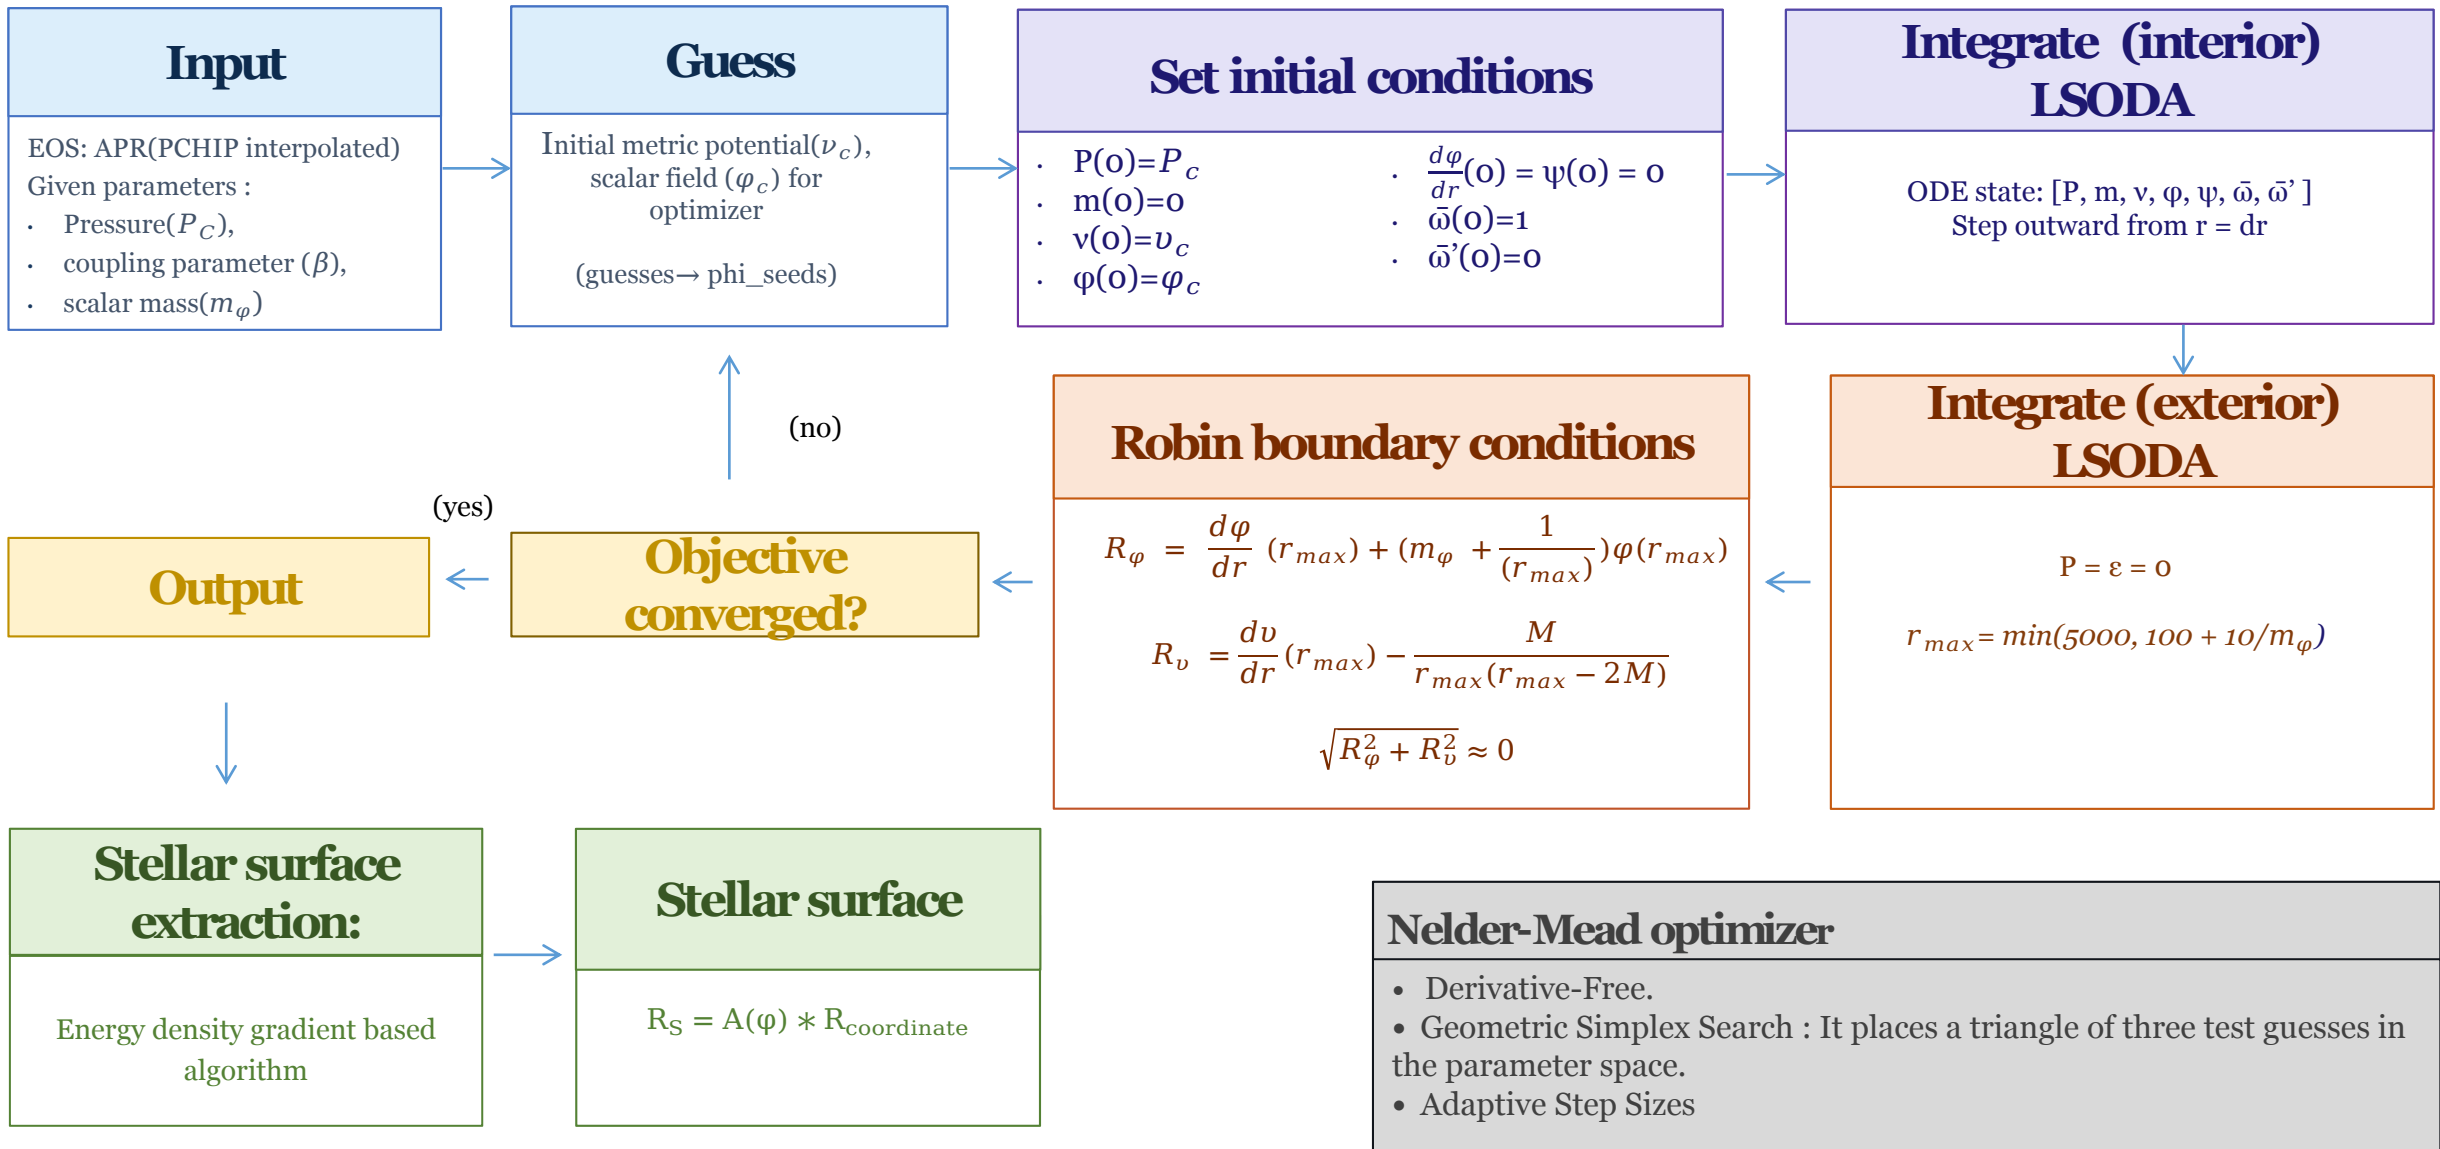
Input

EOS: APR(PCHIP interpolated)
Given parameters :
- Pressure($P_C$),
- coupling parameter ($\beta$),
- scalar mass($m_\varphi$)

Guess

Initial metric potential($\nu_c$), scalar field ($\varphi_c$) for optimizer

(guesses→ phi_seeds)

Set initial conditions

- P(0)=$P_c$
- m(0)=0
- ν(0)=$\upsilon_c$
- φ(0)=$\varphi_c$
- $\frac{d\varphi}{dr}$(0) = ψ(0) = 0
- ω̄(0)=1
- ω̄'(0)=0

Integrate (interior) LSODA

ODE state: [P, m, ν, φ, ψ, ω̄, ω̄' ]
Step outward from r = dr

(no)

Robin boundary conditions

$R_\varphi = \frac{d\varphi}{dr}(r_{max}) + (m_\varphi + \frac{1}{(r_{max})})\varphi(r_{max})$

$R_\upsilon = \frac{d\upsilon}{dr}(r_{max}) - \frac{M}{r_{max}(r_{max}-2M)}$

$\sqrt{R_\varphi^2 + R_\upsilon^2} \approx 0$

Integrate (exterior) LSODA

P = ε = 0

$r_{max} = min(5000, 100 + 10/m_\varphi)$

(yes)

Output

Objective converged?

Stellar surface extraction:

Energy density gradient based algorithm

Stellar surface

$R_S = A(\varphi) * R_{coordinate}$

Nelder-Mead optimizer

- Derivative-Free.
- Geometric Simplex Search : It places a triangle of three test guesses in the parameter space.
- Adaptive Step Sizes